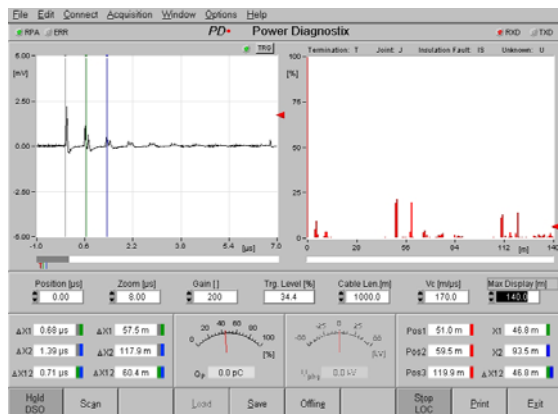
File Edit Connect Acquisition Window Options Help

RPA ERR PD• Power Diagnostix RXD TXD

TRG

Termination: T Joint: J Insulation Fault: IS Unknown: U

6.00
[mV]
2.00
0.00
-2.00
-6.00
-1.0 0.6 2.2 3.8 5.4 [µs] 7.0

100
[%]
75
50
25
0
0 28 56 84 112 [m] 140

Position [µs] 0.00
Zoom [µs] 8.00
Gain [] 200
Trg. Level [%] 34.4
Cable Len. [m] 1000.0
Vc [m/µs] 170.0
Max Display [m] 140.0

ΔX1 0.68 µs ΔX1 57.5 m
ΔX2 1.39 µs ΔX2 117.9 m
ΔX12 0.71 µs ΔX12 60.4 m

20 40 60 80 100 [%]
Qp 0.0 pC

-50 -25 0 25 50 [kV]
U_phs 0.0 kV

Pos1 51.0 m X1 46.8 m
Pos2 59.5 m X2 93.5 m
Pos3 119.9 m ΔX12 46.8 m

Hold DSO Scan Load Save Offline Stop LOC Print Exit